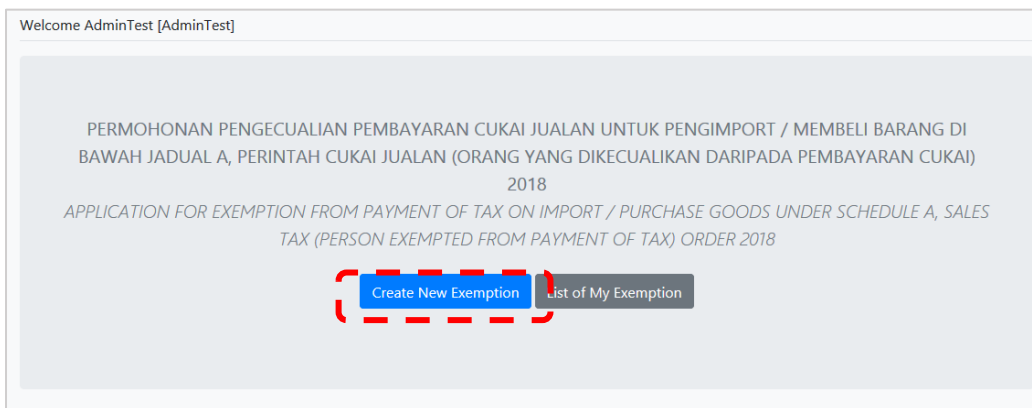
Welcome AdminTest [AdminTest]

PERMOHONAN PENGECUALIAN PEMBAYARAN CUKAI JUALAN UNTUK PENGIMPORT / MEMBELI BARANG DI BAWAH JADUAL A, PERINTAH CUKAI JUALAN (ORANG YANG DIKECUALIKAN DARIPADA PEMBAYARAN CUKAI) 2018

APPLICATION FOR EXEMPTION FROM PAYMENT OF TAX ON IMPORT / PURCHASE GOODS UNDER SCHEDULE A, SALES TAX (PERSON EXEMPTED FROM PAYMENT OF TAX) ORDER 2018

Create New Exemption

List of My Exemption